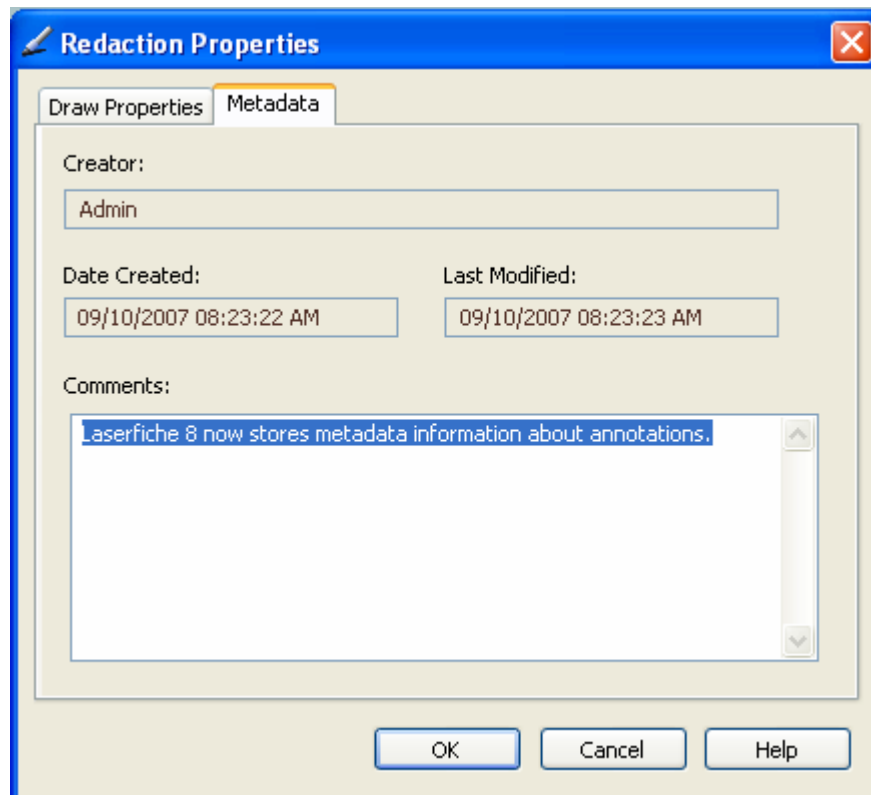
Redaction Properties

Draw Properties | Metadata

Creator:

Admin

Date Created:

09/10/2007 08:23:22 AM

Last Modified:

09/10/2007 08:23:23 AM

Comments:

Laserfiche 8 now stores metadata information about annotations.

OK | Cancel | Help